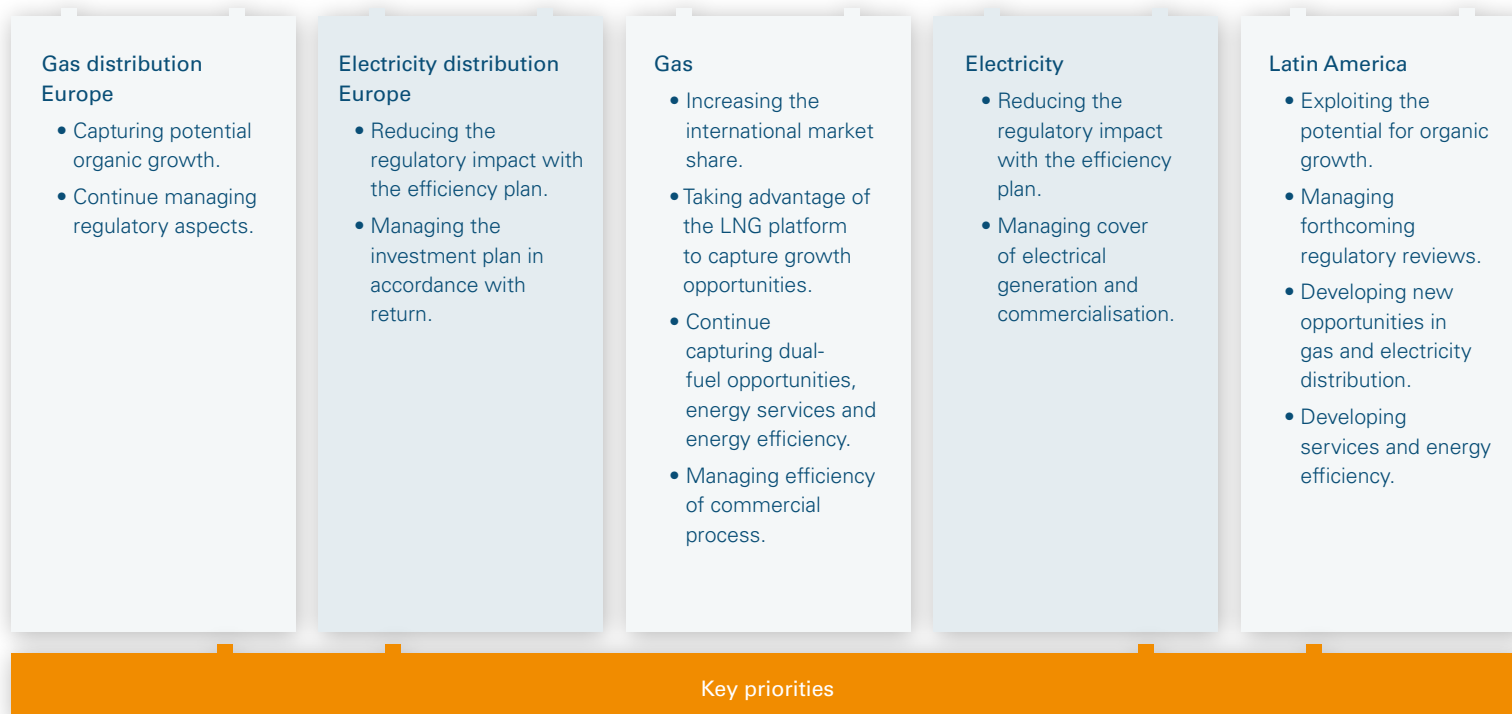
Gas distribution Europe

- Capturing potential organic growth.
- Continue managing regulatory aspects.

Electricity distribution Europe

- Reducing the regulatory impact with the efficiency plan.
- Managing the investment plan in accordance with return.

Gas

- Increasing the international market share.
- Taking advantage of the LNG platform to capture growth opportunities.
- Continue capturing dual-fuel opportunities, energy services and energy efficiency.
- Managing efficiency of commercial process.

Electricity

- Reducing the regulatory impact with the efficiency plan.
- Managing cover of electrical generation and commercialisation.

Latin America

- Exploiting the potential for organic growth.
- Managing forthcoming regulatory reviews.
- Developing new opportunities in gas and electricity distribution.
- Developing services and energy efficiency.

Key priorities